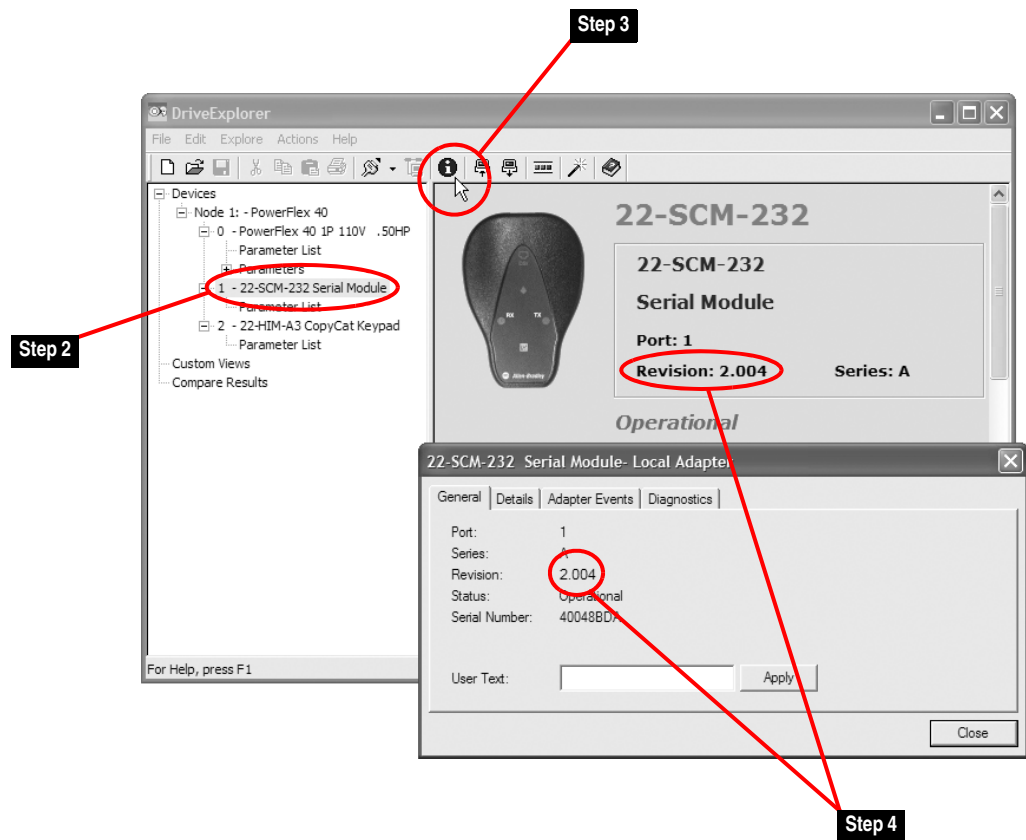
Step 3

DriveExplorer

File Edit Explore Actions Help

Devices
Node 1: - PowerFlex 40
0 - PowerFlex 40 1P 110V .50HP
Parameter List
Parameters
1 - 22-SCM-232 Serial Module
Parameter List
2 - 22-HIM-A3 CopyCat Keypad
Parameter List
Custom Views
Compare Results

Step 2

For Help, press F1

22-SCM-232

22-SCM-232
Serial Module
Port: 1
Revision: 2.004
Series: A

Operational

22-SCM-232 Serial Module- Local Adapter

General | Details | Adapter Events | Diagnostics

Port: 1
Series: A
Revision: 2.004
Status: Operational
Serial Number: 40048BDA

User Text:
Apply

Close

Step 4